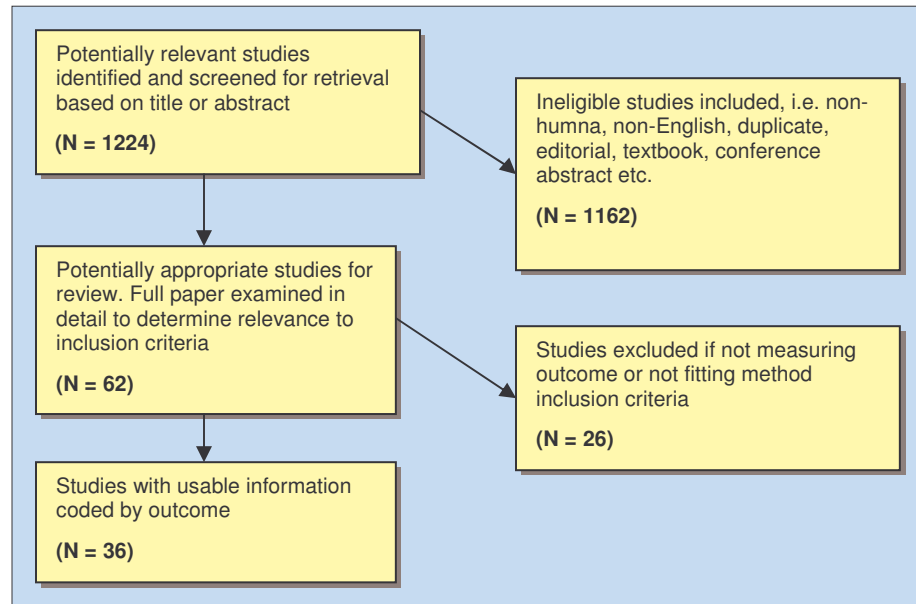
Potentially relevant studies identified and screened for retrieval based on title or abstract

(N = 1224)

Ineligible studies included, i.e. non-humna, non-English, duplicate, editorial, textbook, conference abstract etc.

(N = 1162)

Potentially appropriate studies for review. Full paper examined in detail to determine relevance to inclusion criteria

(N = 62)

Studies excluded if not measuring outcome or not fitting method inclusion criteria

(N = 26)

Studies with usable information coded by outcome

(N = 36)